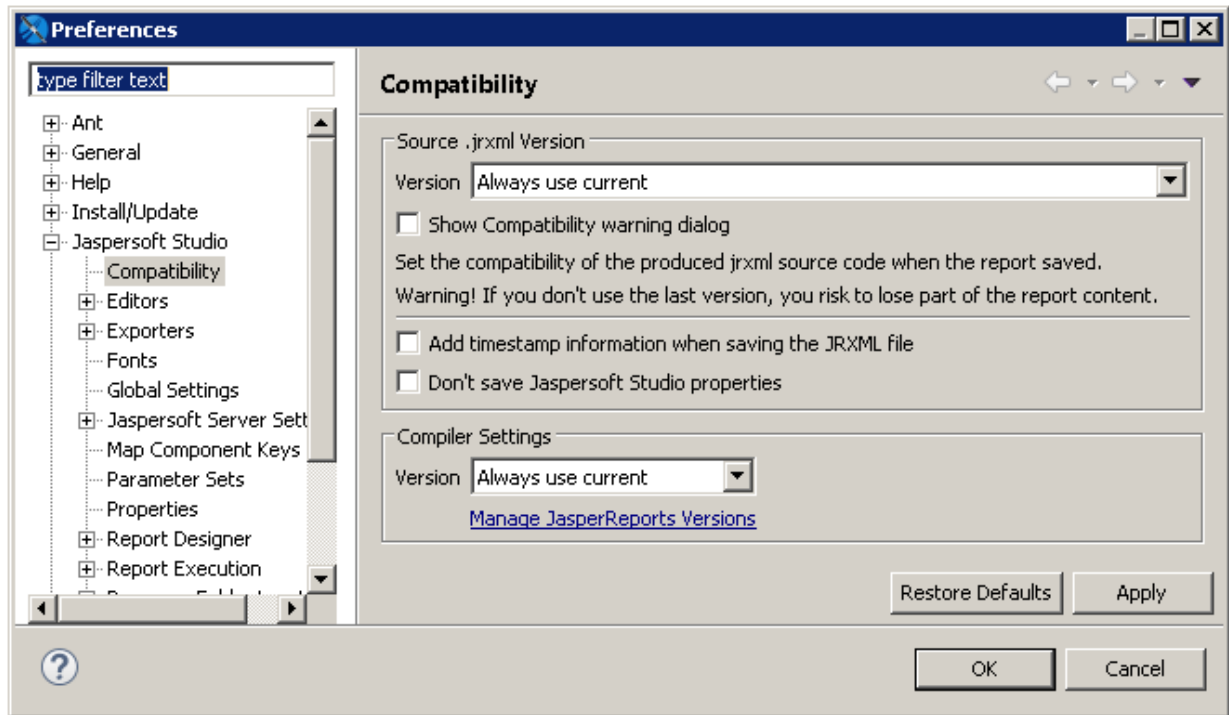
Preferences

type filter text

Ant
General
Help
Install/Update
Jaspersoft Studio
Compatibility
Editors
Exporters
Fonts
Global Settings
Jaspersoft Server Sett
Map Component Keys
Parameter Sets
Properties
Report Designer
Report Execution
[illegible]

Compatibility

Source .jrxml Version
Version Always use current
Show Compatibility warning dialog
Set the compatibility of the produced jrxml source code when the report saved.
Warning! If you don't use the last version, you risk to lose part of the report content.
Add timestamp information when saving the JRXML file
Don't save Jaspersoft Studio properties

Compiler Settings
Version Always use current
Manage JasperReports Versions

Restore Defaults
Apply

OK
Cancel